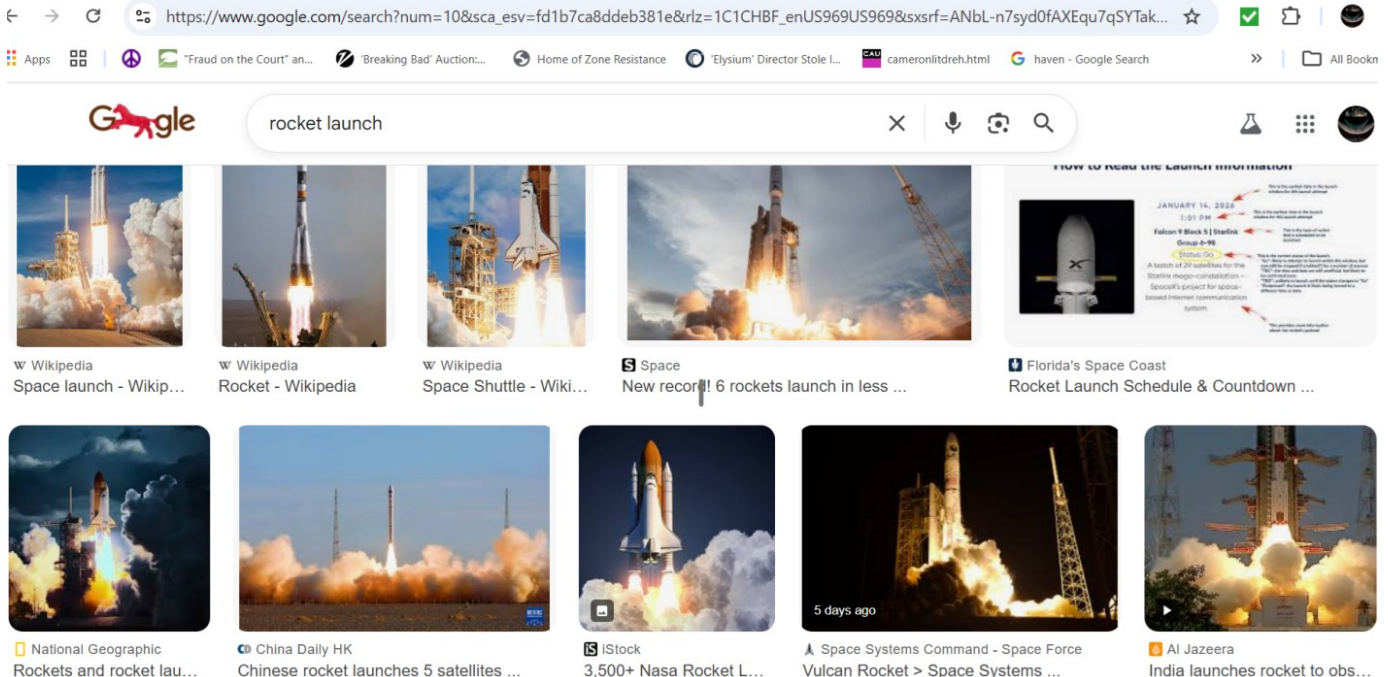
https://www.google.com/search?num=10&sca_esv=fd1b7ca8ddeb381e&rlz=1C1CHBF_enUS969US969&sxsrf=ANbL-n7syd0fAXEqu7qSYTak...

Apps | "Fraud on the Court" an... | 'Breaking Bad' Auction:... | Home of Zone Resistance | 'Elysium' Director Stole I... | cameronlitdreh.html | haven - Google Search | » | All Bookm

Google

rocket launch

How to Read the Launch Information

JANUARY 14, 2026
1:01 PM
Falcon 9 Block 5 | Starlink
Group 6-98
Status: Go

Wikipedia
Space launch - Wikip...

Wikipedia
Rocket - Wikipedia

Wikipedia
Space Shuttle - Wiki...

Space
New record! 6 rockets launch in less ...

Florida's Space Coast
Rocket Launch Schedule & Countdown ...

5 days ago

National Geographic
Rockets and rocket lau...

China Daily HK
Chinese rocket launches 5 satellites ...

iStock
3,500+ Nasa Rocket L...

Space Systems Command - Space Force
Vulcan Rocket > Space Systems ...

Al Jazeera
India launches rocket to obs...